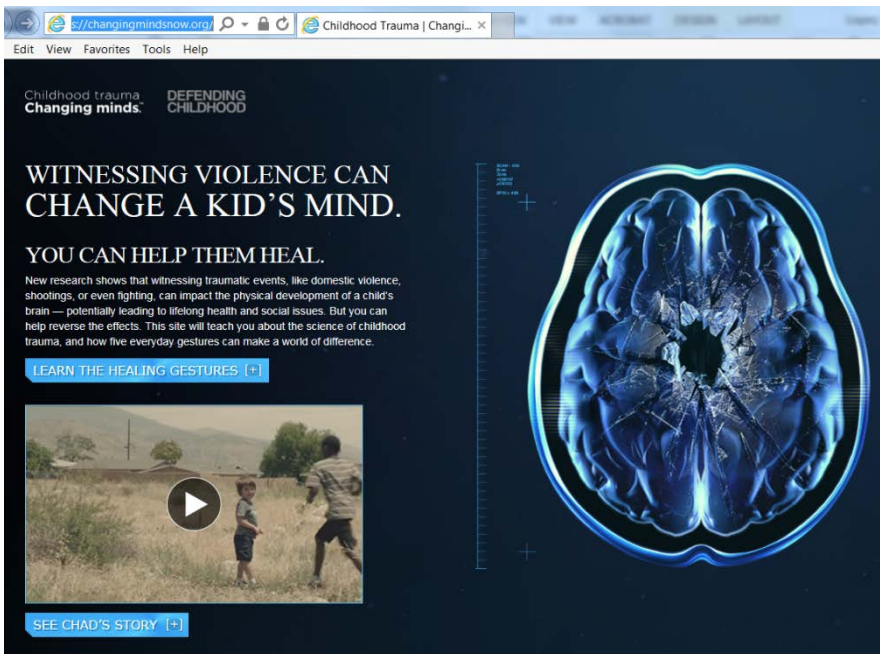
s://changingmindsnow.org/

Childhood Trauma | Changi... ×

Edit View Favorites Tools Help

Childhood trauma
Changing minds.

DEFENDING
CHILDHOOD

WITNESSING VIOLENCE CAN CHANGE A KID'S MIND.

YOU CAN HELP THEM HEAL.

New research shows that witnessing traumatic events, like domestic violence, shootings, or even fighting, can impact the physical development of a child's brain — potentially leading to lifelong health and social issues. But you can help reverse the effects. This site will teach you about the science of childhood trauma, and how five everyday gestures can make a world of difference.

LEARN THE HEALING GESTURES [+]

SEE CHAD'S STORY [+]